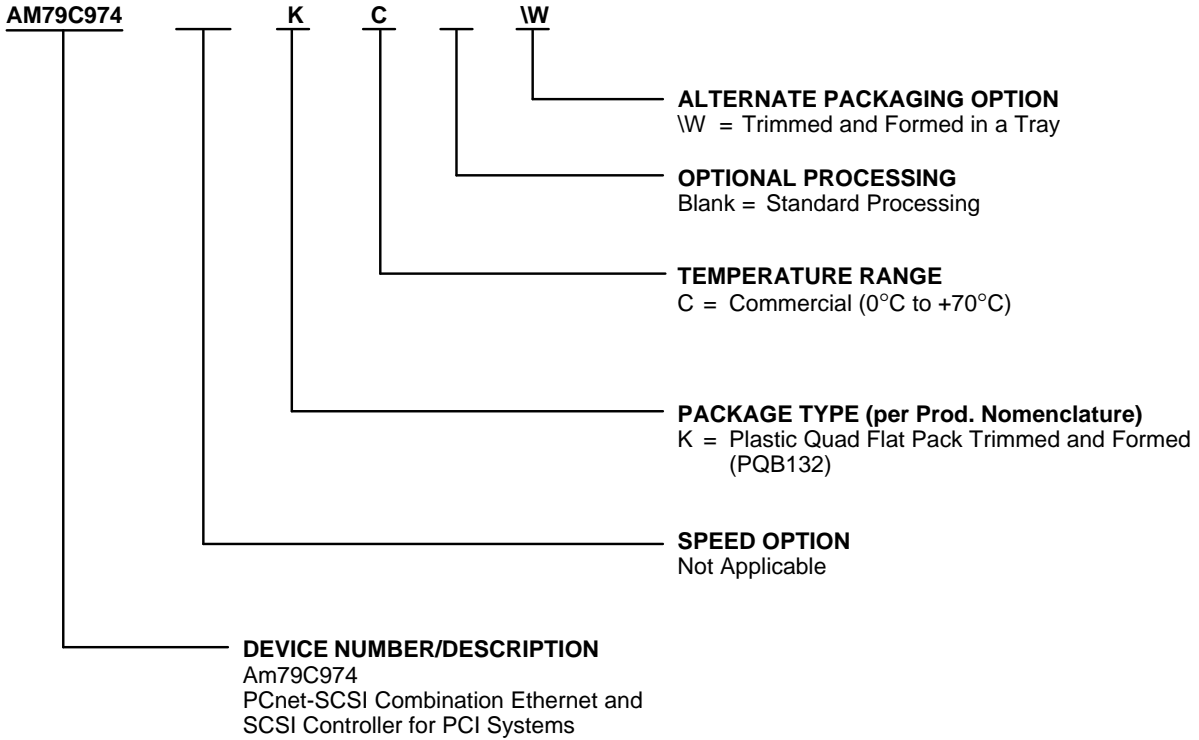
AM79C974 K C \W

ALTERNATE PACKAGING OPTION
\W = Trimmed and Formed in a Tray

OPTIONAL PROCESSING
Blank = Standard Processing

TEMPERATURE RANGE
C = Commercial (0°C to +70°C)

PACKAGE TYPE (per Prod. Nomenclature)
K = Plastic Quad Flat Pack Trimmed and Formed (PQB132)

SPEED OPTION
Not Applicable

DEVICE NUMBER/DESCRIPTION
Am79C974
PCnet-SCSI Combination Ethernet and SCSI Controller for PCI Systems